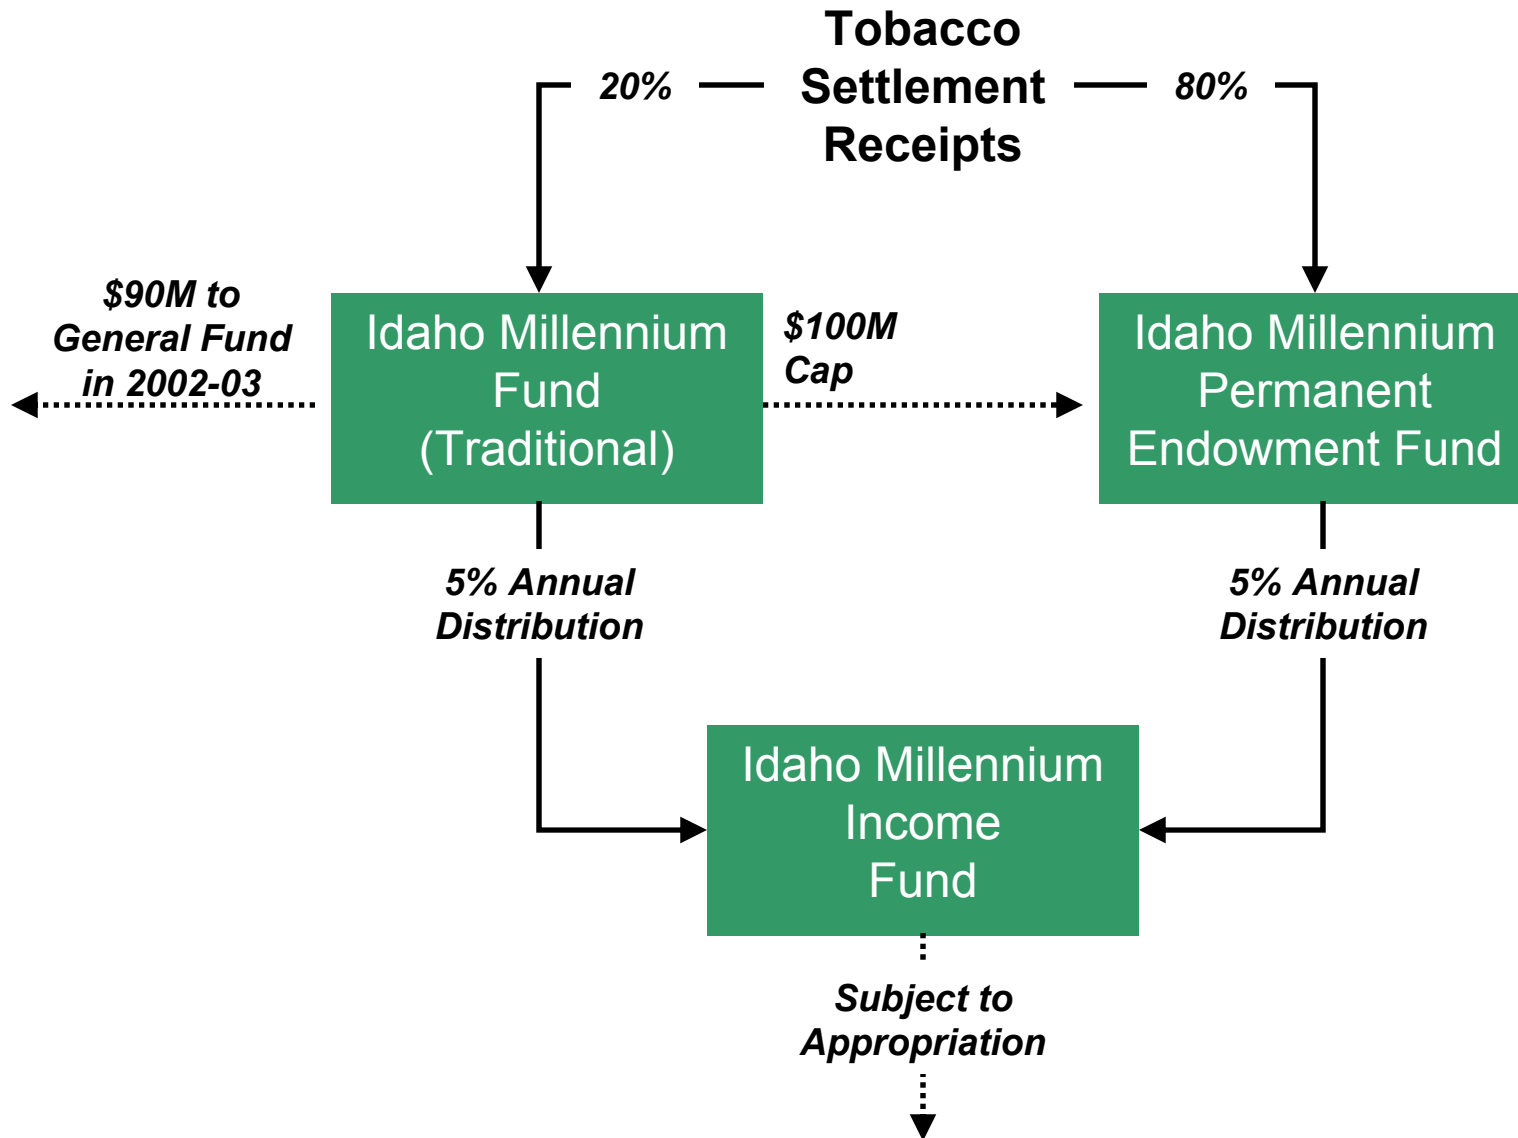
Tobacco Settlement Receipts

20%

80%

$90M to General Fund in 2002-03

Idaho Millennium Fund (Traditional)

$100M Cap

Idaho Millennium Permanent Endowment Fund

5% Annual Distribution

5% Annual Distribution

Idaho Millennium Income Fund

Subject to Appropriation